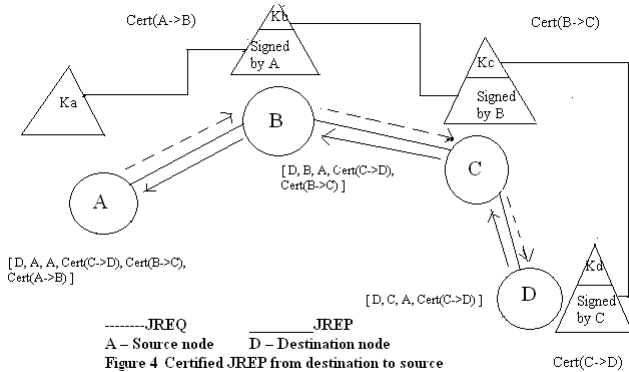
Cert(A->B)

Kb

Signed by A

Cert(B->C)

Ka

Kc

Signed by B

B

C

A

[ D, B, A, Cert(C->D), Cert(B->C) ]

[ D, A, A, Cert(C->D), Cert(B->C), Cert(A->B) ]

Kd

D

[ D, C, A, Cert(C->D) ]

Signed by C

--------JREQ ________JREP

A – Source node D – Destination node

Figure 4 Certified JREP from destination to source

Cert(C->D)